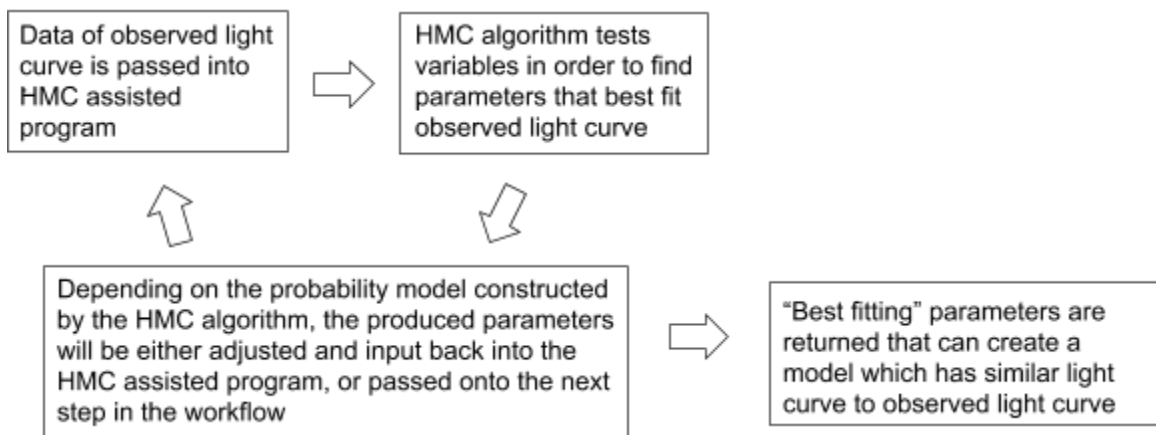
Data of observed light curve is passed into HMC assisted program

HMC algorithm tests variables in order to find parameters that best fit observed light curve

Depending on the probability model constructed by the HMC algorithm, the produced parameters will be either adjusted and input back into the HMC assisted program, or passed onto the next step in the workflow

“Best fitting” parameters are returned that can create a model which has similar light curve to observed light curve